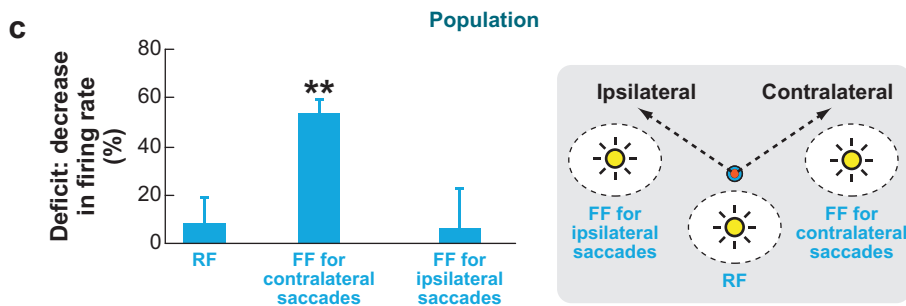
c

Population

Deficit: decrease in firing rate (%)

80
60
40
20
0

**

RF
FF for contralateral saccades
FF for ipsilateral saccades

Ipsilateral
Contralateral

FF for ipsilateral saccades
RF
FF for contralateral saccades